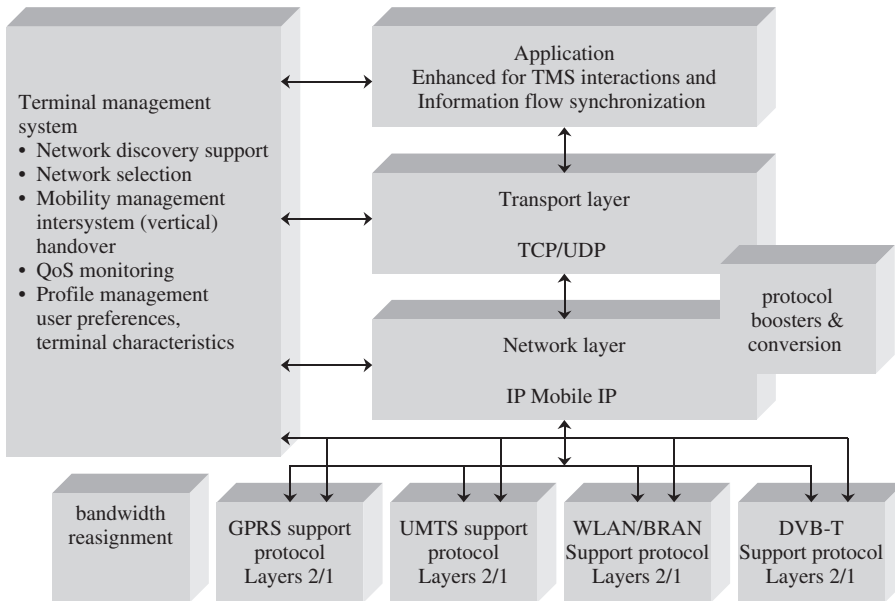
Terminal management system
• Network discovery support
• Network selection
• Mobility management intersystem (vertical) handover
• QoS monitoring
• Profile management user preferences, terminal characteristics

Application
Enhanced for TMS interactions and Information flow synchronization

Transport layer

TCP/UDP

protocol boosters & conversion

Network layer

IP Mobile IP

bandwidth reasignment

GPRS support protocol Layers 2/1

UMTS support protocol Layers 2/1

WLAN/BRAN Support protocol Layers 2/1

DVB-T Support protocol Layers 2/1